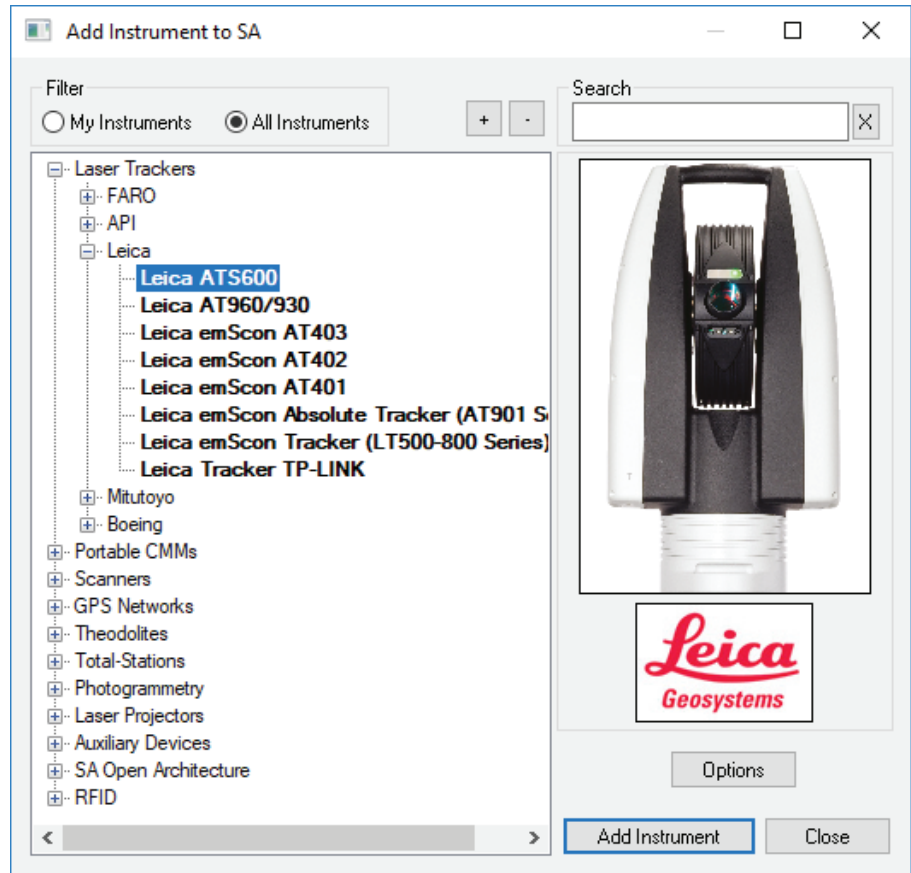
Add Instrument to SA

Filter
My Instruments
All Instruments
+
-
Search
X

Laser Trackers
FARO
API
Leica
Leica ATS600
Leica AT960/930
Leica emScon AT403
Leica emScon AT402
Leica emScon AT401
Leica emScon Absolute Tracker (AT901 S
Leica emScon Tracker (LT500-800 Series)
Leica Tracker TP-LINK
Mitutoyo
Boeing
Portable CMMs
Scanners
GPS Networks
Theodolites
Total-Stations
Photogrammetry
Laser Projectors
Auxiliary Devices
SA Open Architecture
RFID

Leica
Geosystems

Options
Add Instrument
Close